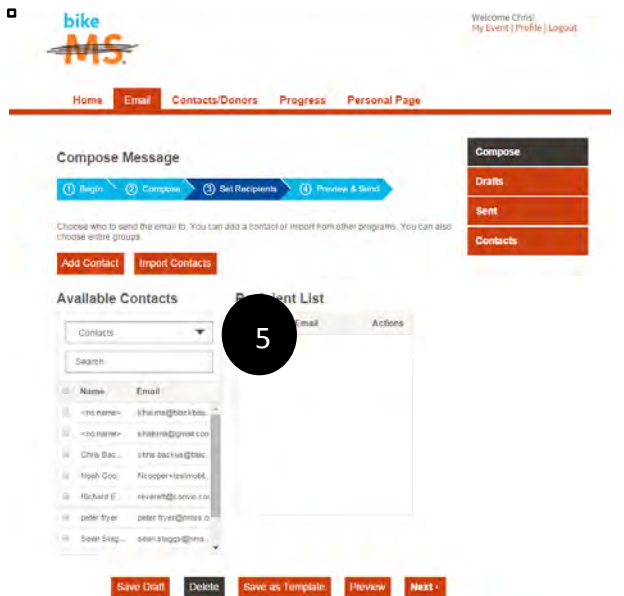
bike MS

Welcome Chris!
My Event | Profile | Logout

Home Email Contacts/Donors Progress Personal Page

Compose Message

① Begin ② Compose ③ Set Recipients ④ Preview & Send

Choose who to send the email to. You can add a contact or import from other programs. You can also choose entire groups.

Add Contact Import Contacts

Compose
Drafts
Sent
Contacts

Available Contacts

Contacts

Search

| Name | Email |
|---|---|
| <no name> | khalma@blackbau |
| <no name> | khalkmk@gmail.con |
| Chris Bac... | chris.backus@blac |
| Noah Coo... | ft.cooper+testmobil |
| Richard E... | reverett@convio.co |
| peter fryer | peter.fryer@nmss.o |
| Sean Stag... | sean.staggs@nmss |

R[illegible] List

| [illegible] Email | Actions |
|---|---|

5

Save Draft Delete Save as Template Preview Next ›